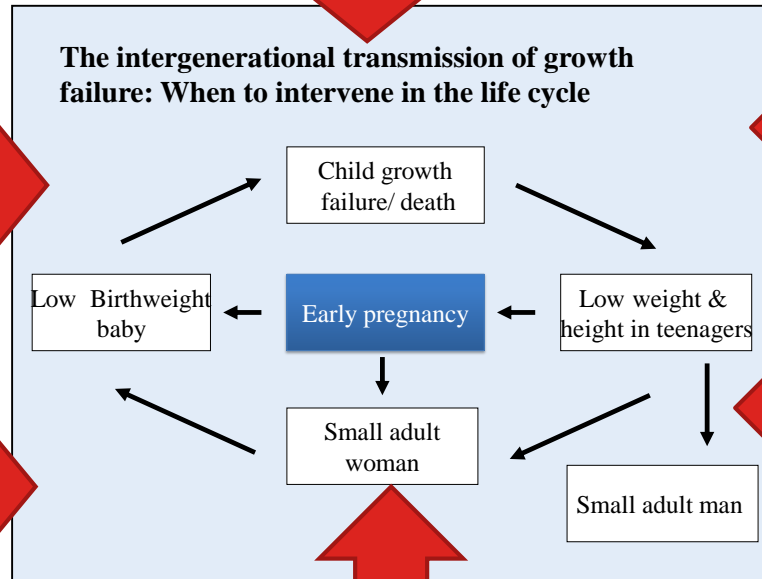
The intergenerational transmission of growth failure: When to intervene in the life cycle

Child growth failure/ death

Low Birthweight baby

Early pregnancy

Low weight & height in teenagers

Small adult woman

Small adult man